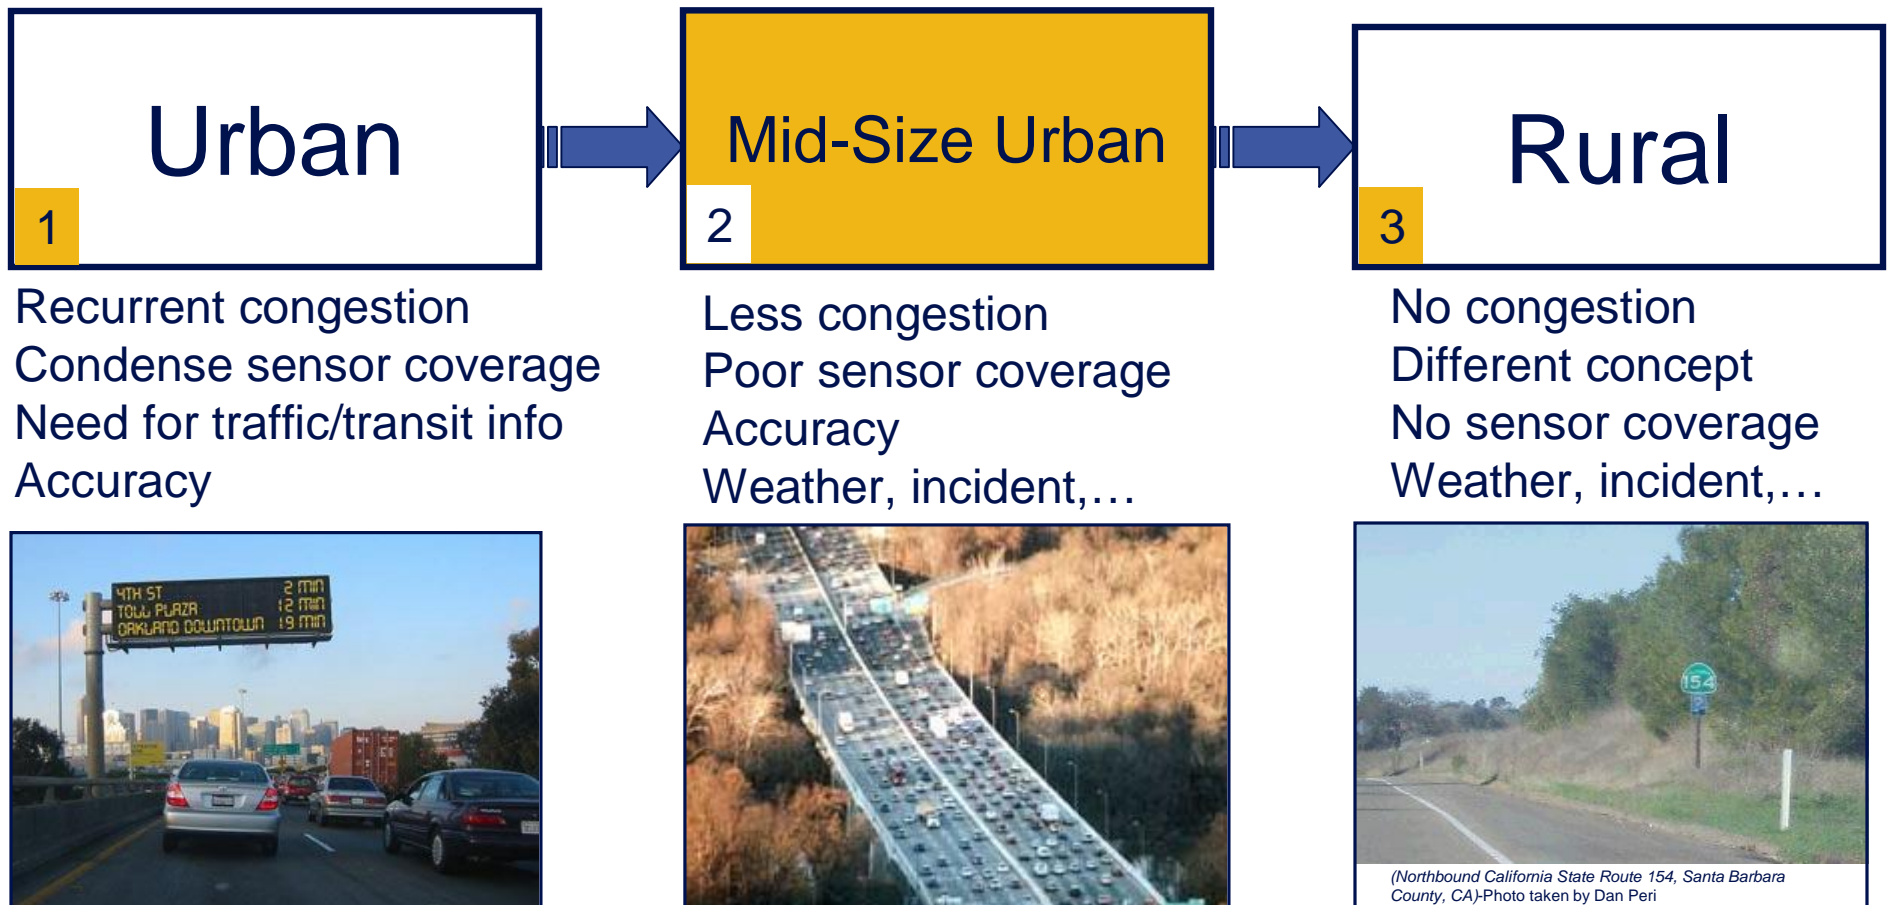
Urban
1

Mid-Size Urban
2

Rural
3

Recurrent congestion
Condense sensor coverage
Need for traffic/transit info
Accuracy

Less congestion
Poor sensor coverage
Accuracy
Weather, incident,…

No congestion
Different concept
No sensor coverage
Weather, incident,…

4TH ST 2 min
TOLL PLAZA 12 min
OAKLAND DOWNTOWN 19 min

154

(Northbound California State Route 154, Santa Barbara County, CA)-Photo taken by Dan Peri